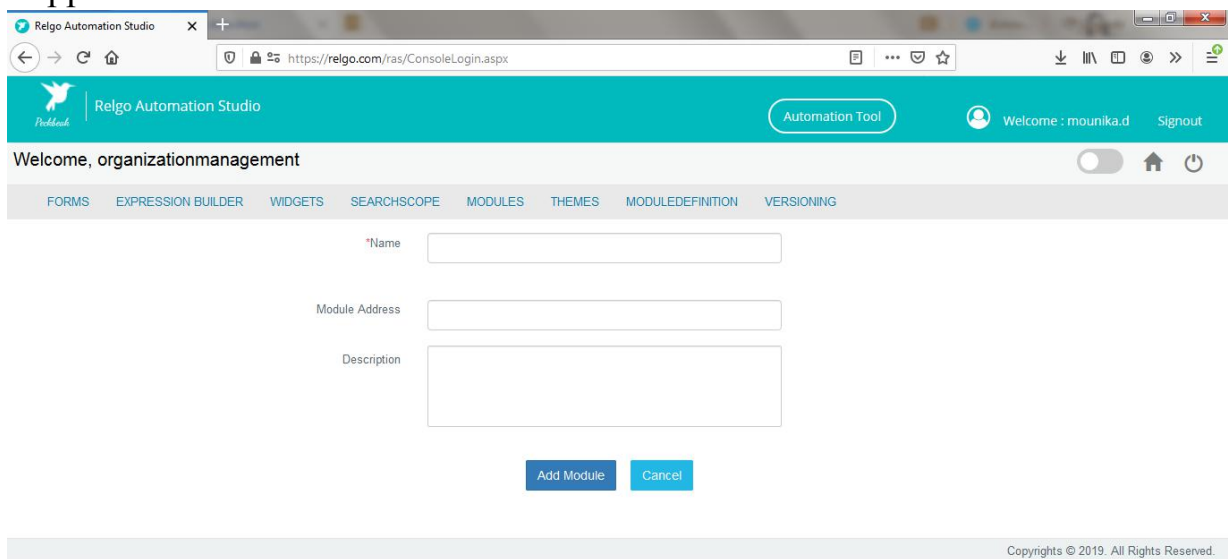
Relgo Automation Studio

https://relgo.com/ras/ConsoleLogin.aspx

Peckbeak

Relgo Automation Studio

Automation Tool

Welcome : mounika.d

Signout

Welcome, organizationmanagement

FORMS EXPRESSION BUILDER WIDGETS SEARCHSCOPE MODULES THEMES MODULEDEFINITION VERSIONING

*Name

Module Address

Description

Add Module

Cancel

Copyrights © 2019. All Rights Reserved.